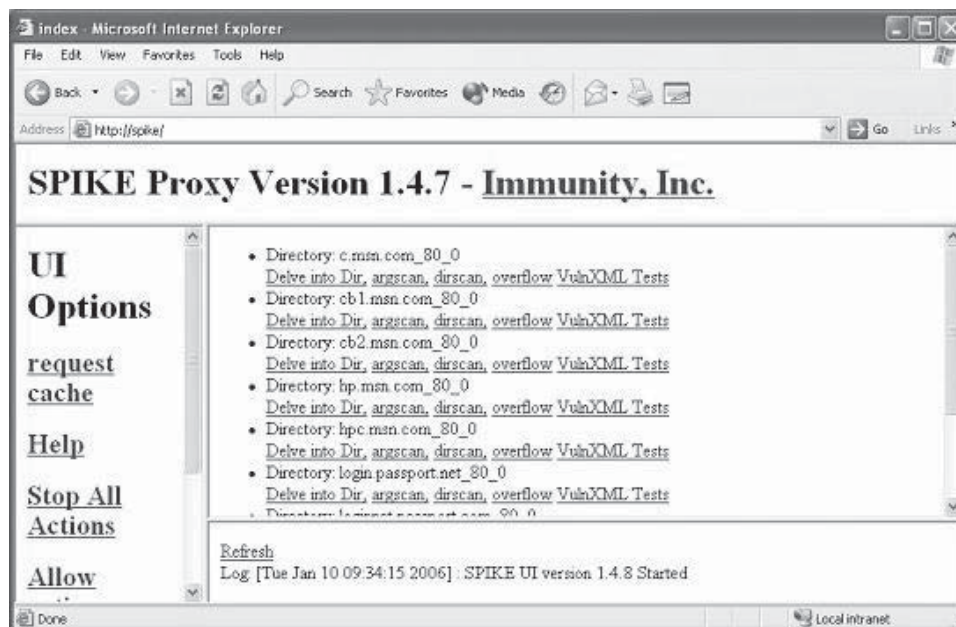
index - Microsoft Internet Explorer

File Edit View Favorites Tools Help

Back Search Favorites Media

Address http://spike/ Go Links

SPIKE Proxy Version 1.4.7 - Immunity, Inc.

UI Options

request cache

Help

Stop All Actions

Allow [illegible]

- Directory: c.msn.com_80_0
Delve into Dir, argscan, dirscan, overflow VulnXML Tests
- Directory: cb1.msn.com_80_0
Delve into Dir, argscan, dirscan, overflow VulnXML Tests
- Directory: cb2.msn.com_80_0
Delve into Dir, argscan, dirscan, overflow VulnXML Tests
- Directory: hp.msn.com_80_0
Delve into Dir, argscan, dirscan, overflow VulnXML Tests
- Directory: hpc.msn.com_80_0
Delve into Dir, argscan, dirscan, overflow VulnXML Tests
- Directory: login.passport.net_80_0
Delve into Dir, argscan, dirscan, overflow VulnXML Tests
- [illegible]

Refresh
Log: [Tue Jan 10 09:34:15 2006] : SPIKE UI version 1.4.8 Started

Done

Local intranet